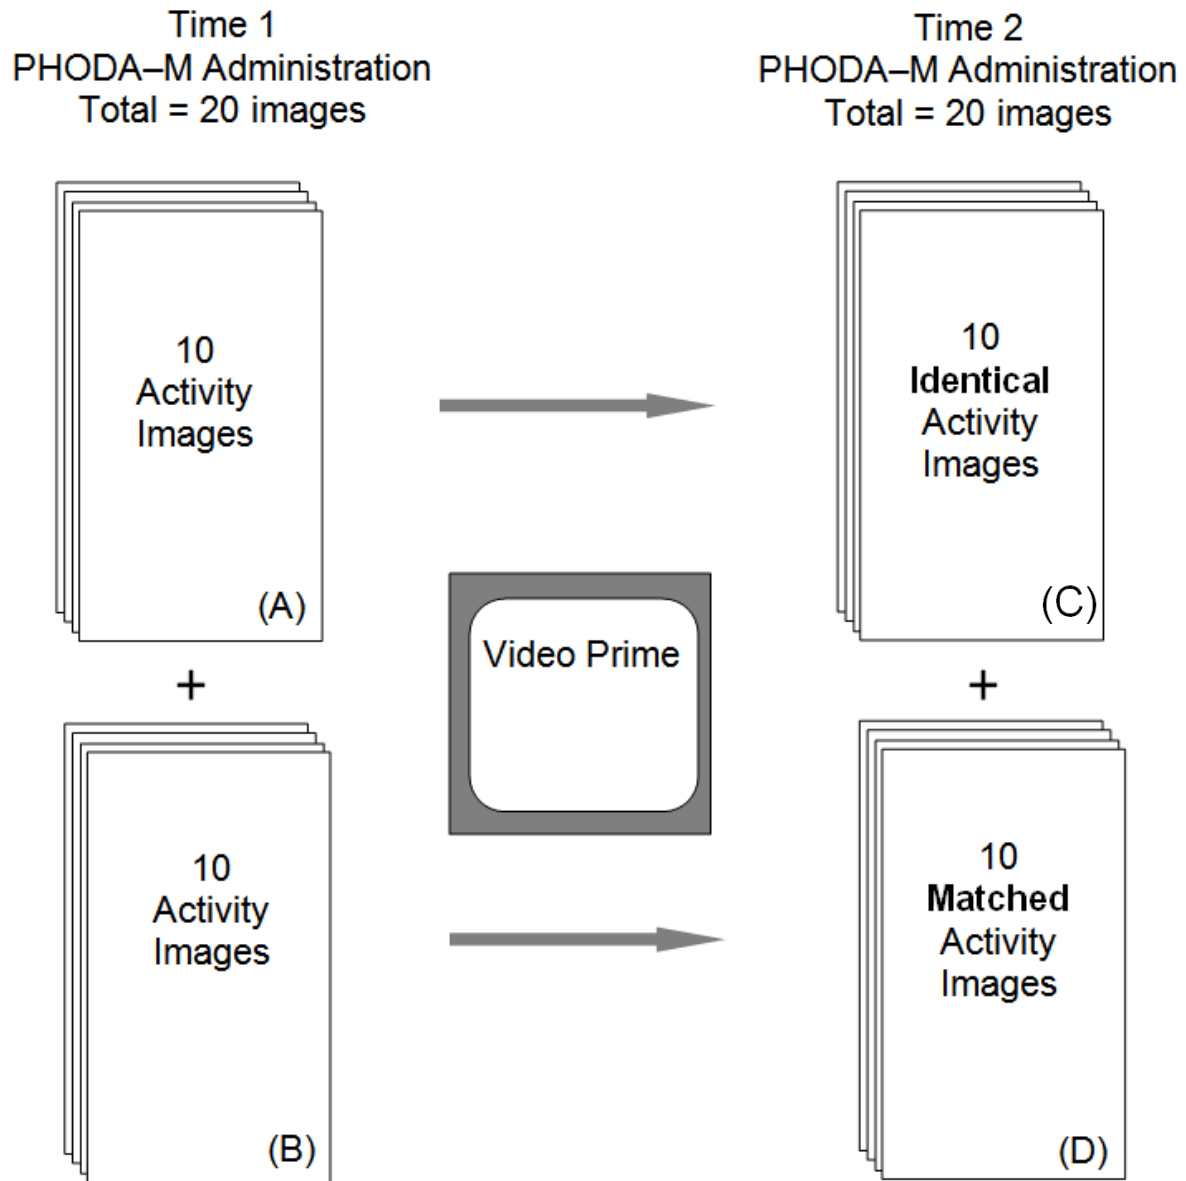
Time 1
PHODA–M Administration
Total = 20 images

Time 2
PHODA–M Administration
Total = 20 images

10
Activity
Images
(A)

10
**Identical**
Activity
Images
(C)

+

Video Prime

+

10
Activity
Images
(B)

10
**Matched**
Activity
Images
(D)